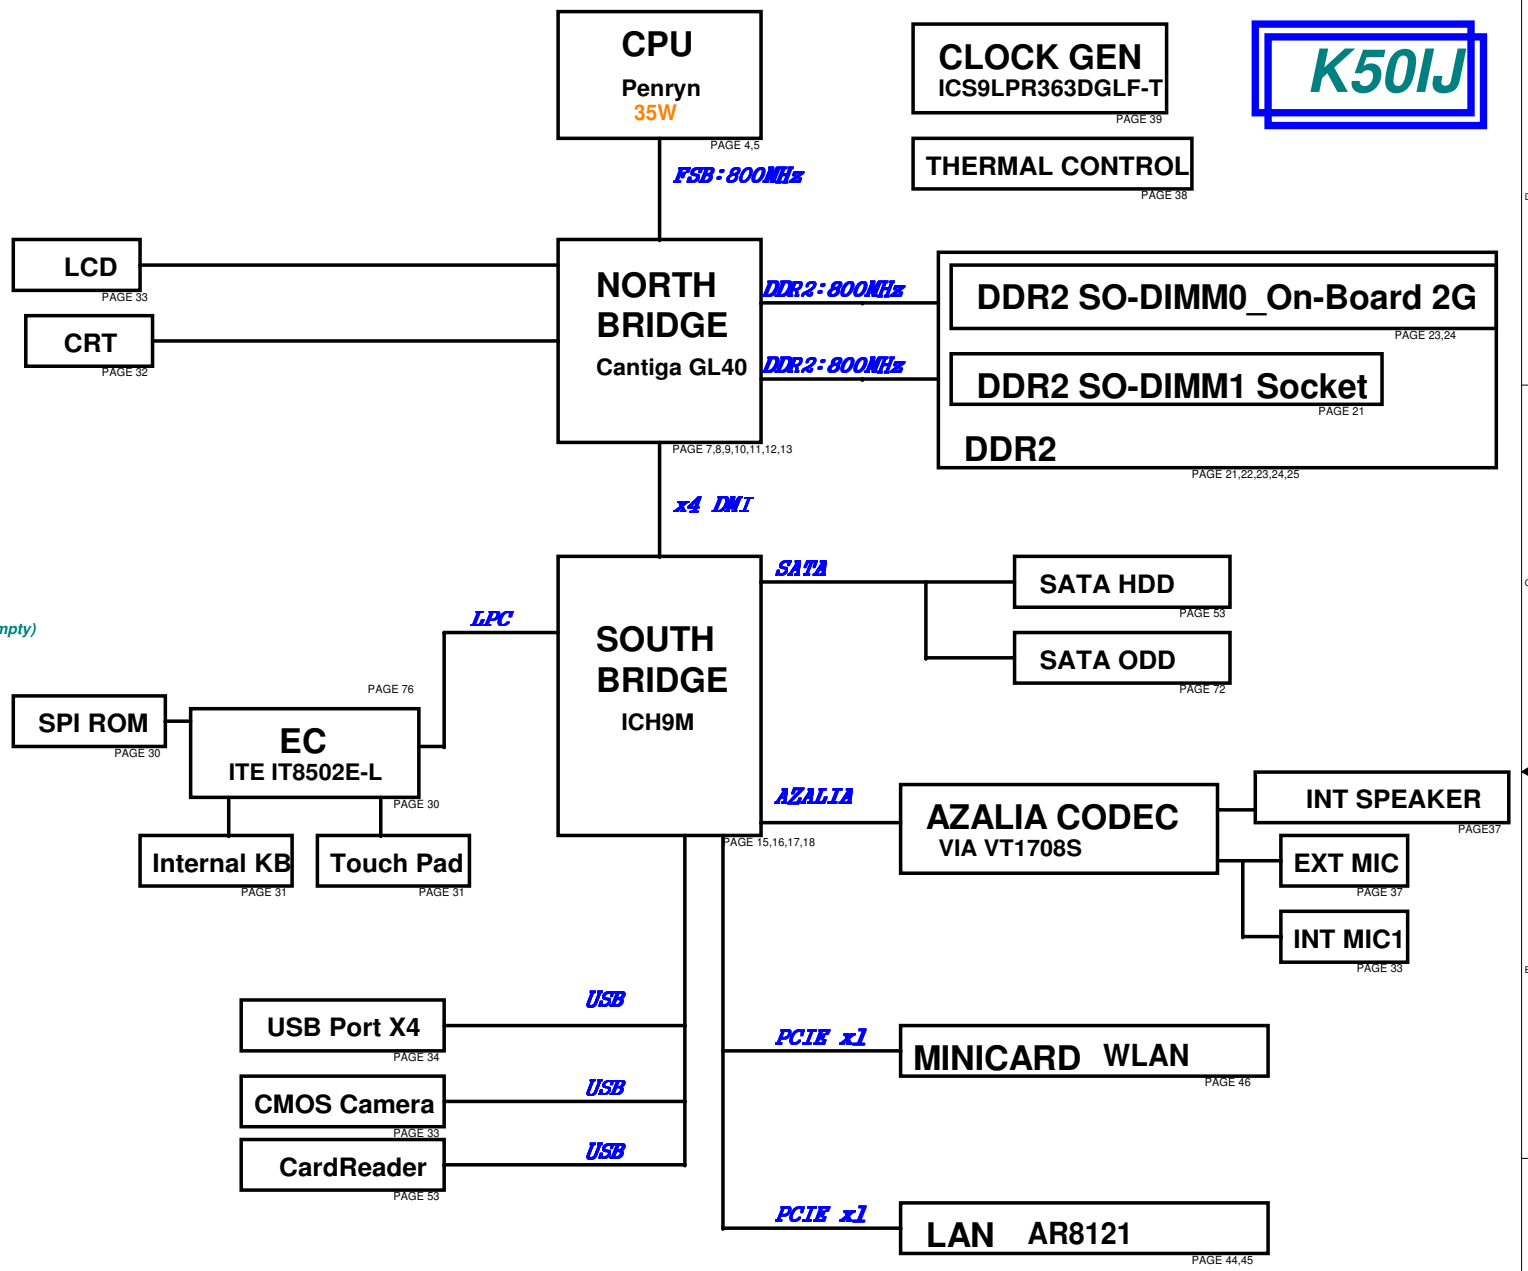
CPU
Penryn
35W
PAGE 4,5

CLOCK GEN
ICS9LPR363DGLF-T
PAGE 39

K50IJ

THERMAL CONTROL
PAGE 38

FSB:800MHz

LCD
PAGE 33

CRT
PAGE 32

NORTH BRIDGE
Cantiga GL40
PAGE 7,8,9,10,11,12,13

DDR2:800MHz
DDR2:800MHz

DDR2 SO-DIMM0_On-Board 2G
PAGE 23,24

DDR2 SO-DIMM1 Socket
PAGE 21

DDR2
PAGE 21,22,23,24,25

x4 DMI

mpty)

LPC

SATA

SATA HDD
PAGE 53

SATA ODD
PAGE 72

SOUTH BRIDGE
ICH9M
PAGE 15,16,17,18

PAGE 76

SPI ROM
PAGE 30

EC
ITE IT8502E-L
PAGE 30

Internal KB
PAGE 31

Touch Pad
PAGE 31

AZALIA

AZALIA CODEC
VIA VT1708S

INT SPEAKER
PAGE37

EXT MIC
PAGE 37

INT MIC1
PAGE 33

USB
USB Port X4
PAGE 34

USB
CMOS Camera
PAGE 33

USB
CardReader
PAGE 53

PCIE x1
MINICARD WLAN
PAGE 46

PCIE x1
LAN AR8121
PAGE 44,45